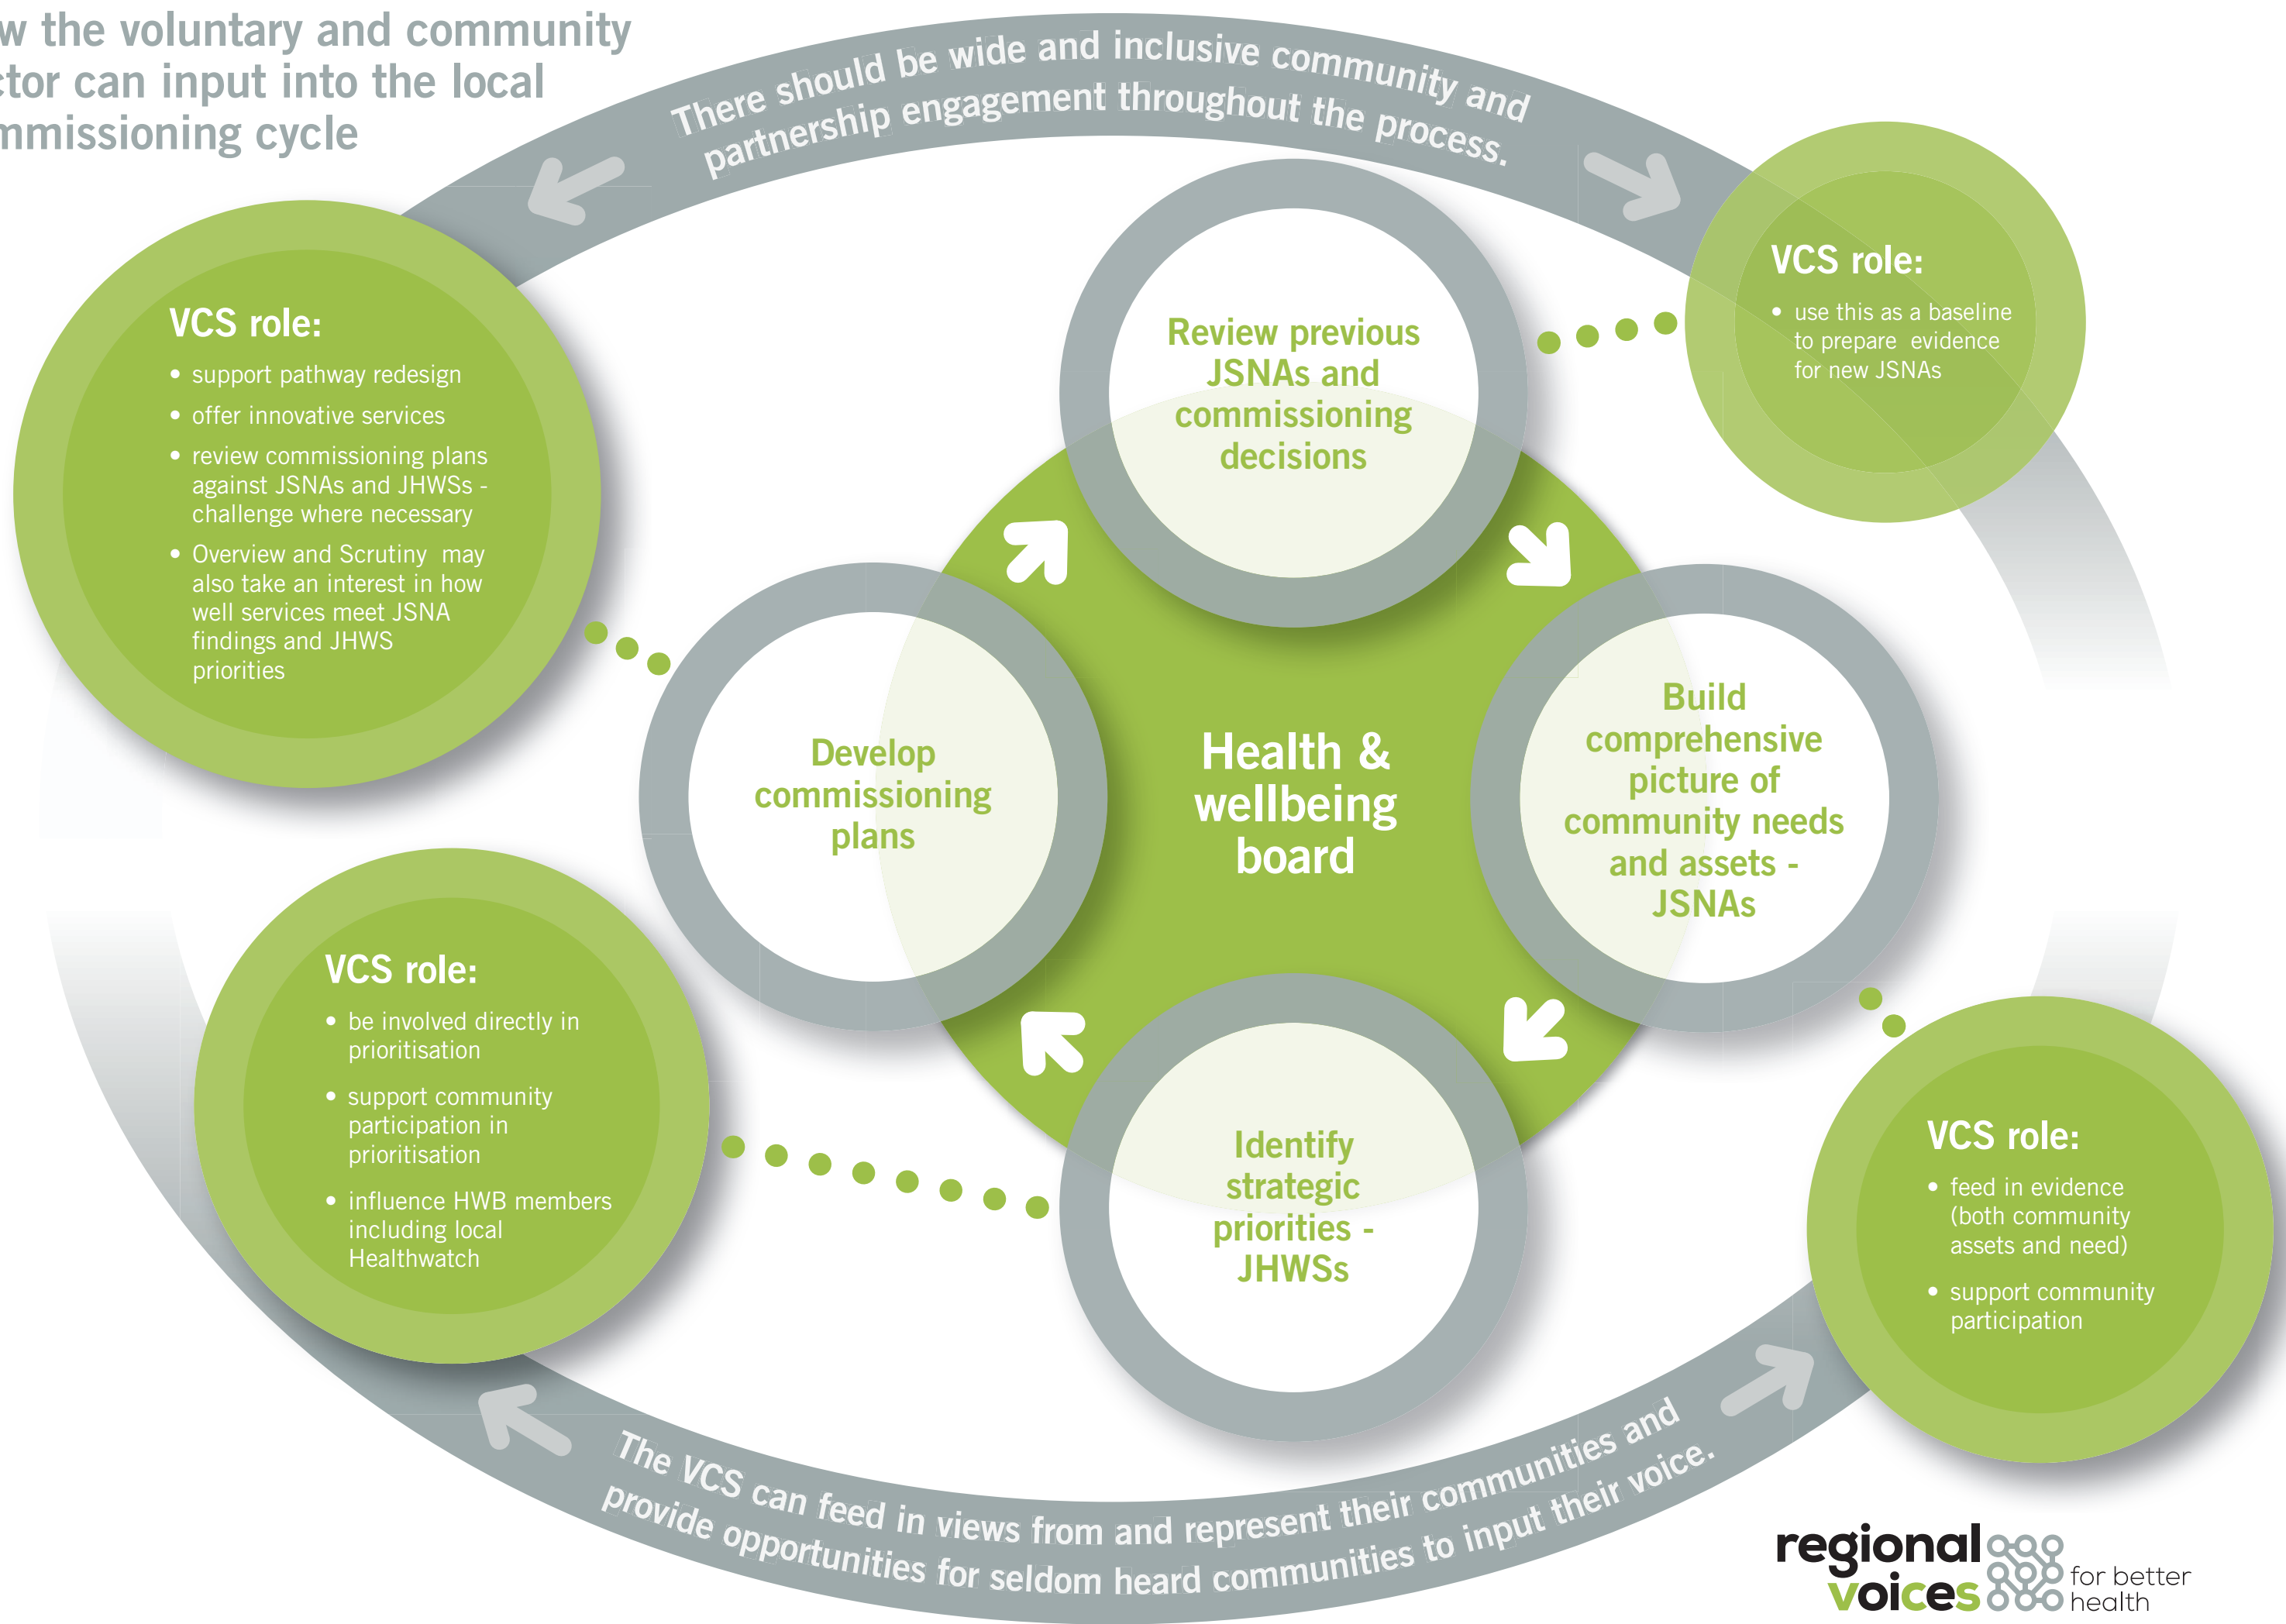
w the voluntary and community
tor can input into the local
mmissioning cycle

There should be wide and inclusive community and partnership engagement throughout the process.

VCS role:
- support pathway redesign
- offer innovative services
- review commissioning plans against JSNAs and JHWSs - challenge where necessary
- Overview and Scrutiny may also take an interest in how well services meet JSNA findings and JHWS priorities

Review previous JSNAs and commissioning decisions

VCS role:
- use this as a baseline to prepare evidence for new JSNAs

Develop commissioning plans

Health & wellbeing board

Build comprehensive picture of community needs and assets - JSNAs

VCS role:
- be involved directly in prioritisation
- support community participation in prioritisation
- influence HWB members including local Healthwatch

Identify strategic priorities - JHWSs

VCS role:
- feed in evidence (both community assets and need)
- support community participation

The VCS can feed in views from and represent their communities and provide opportunities for seldom heard communities to input their voice.

regional voices for better health